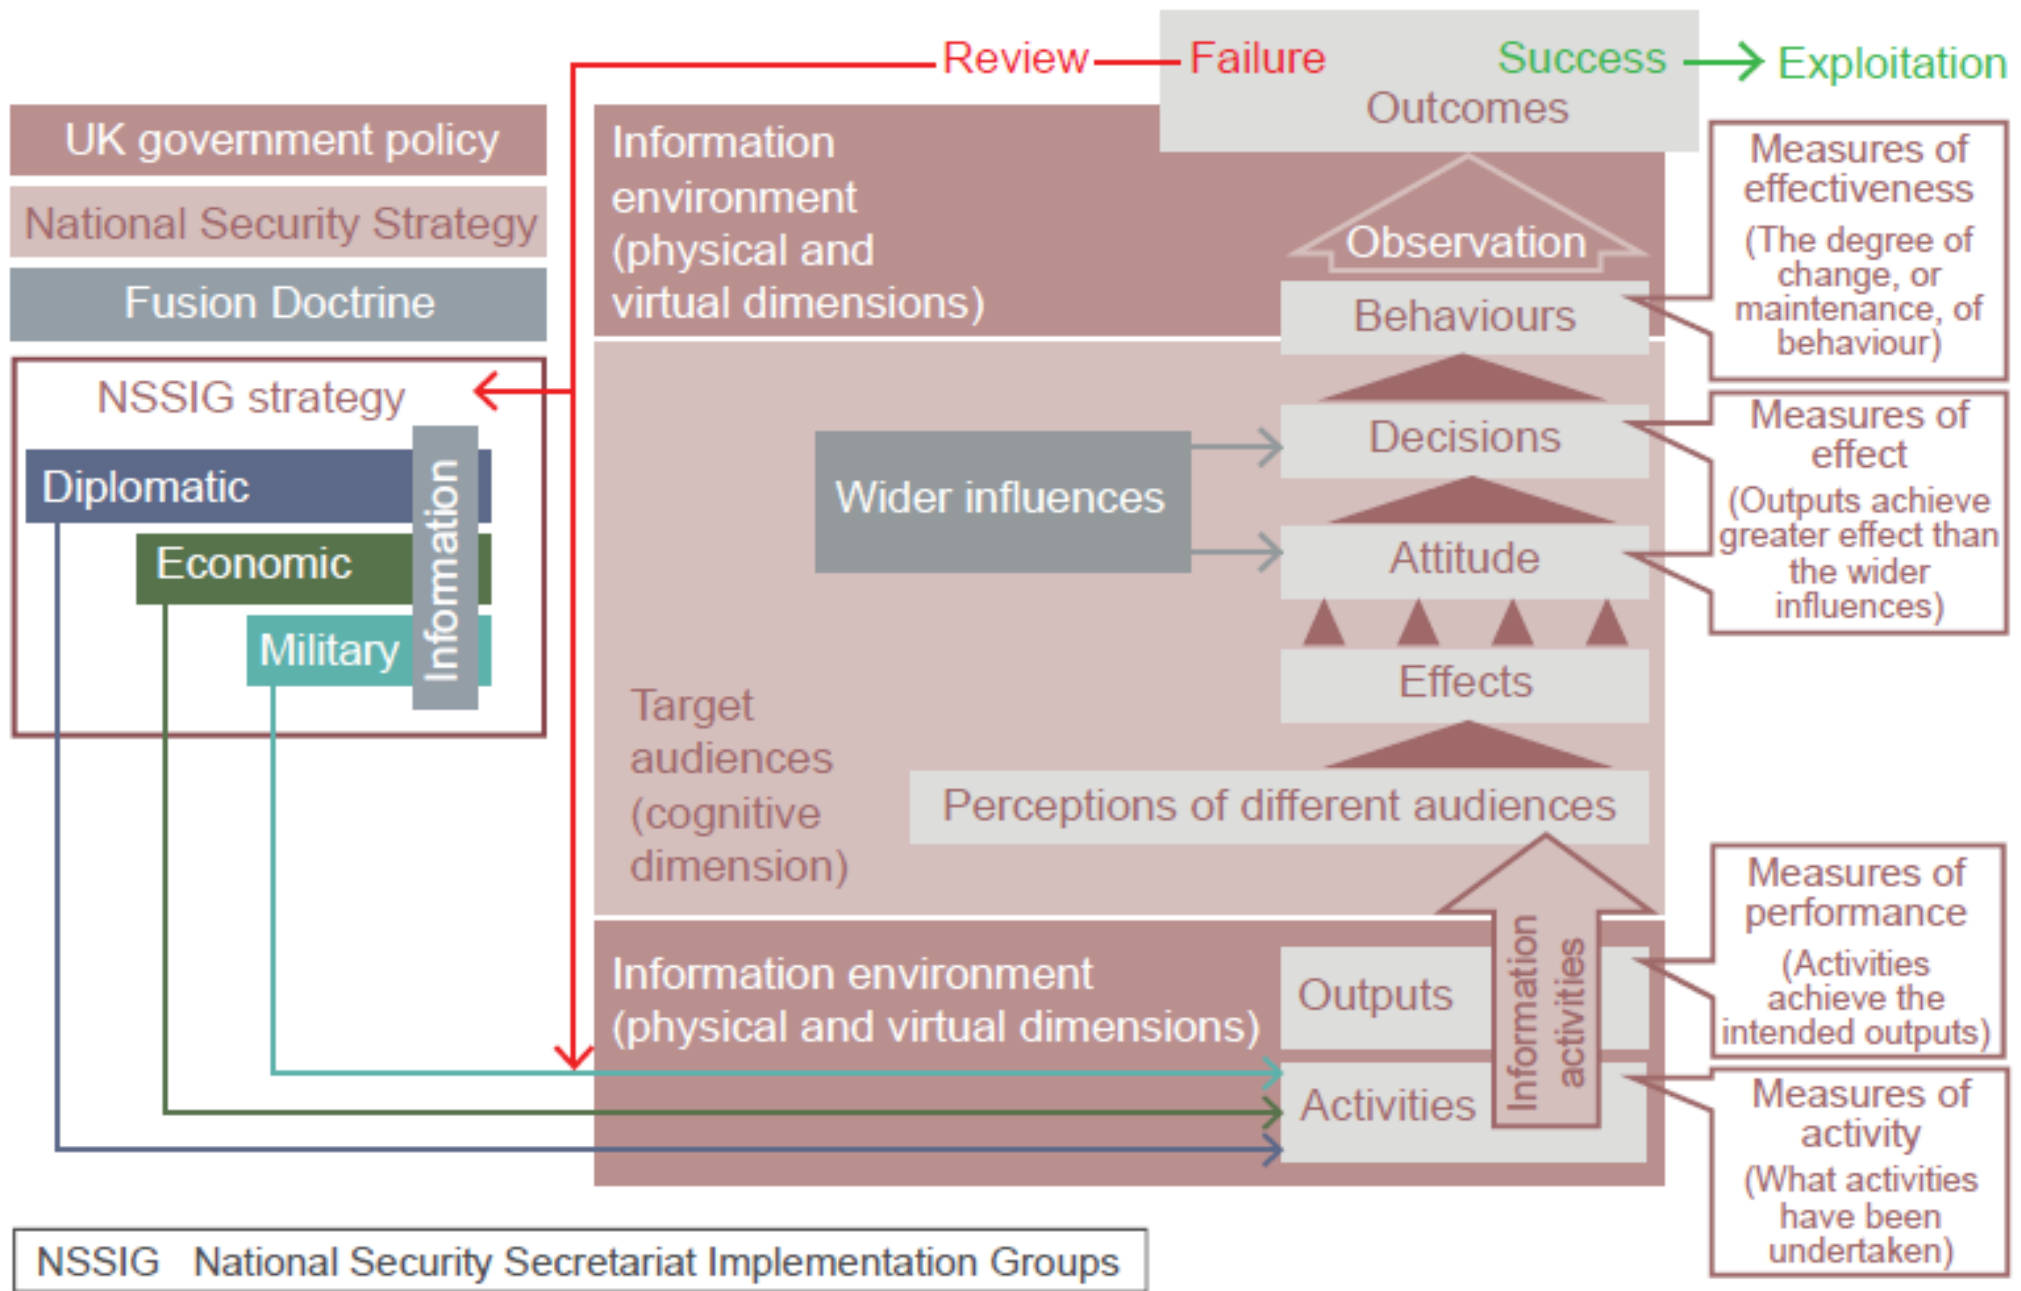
Review Failure Success Exploitation
Outcomes

UK government policy
National Security Strategy
Fusion Doctrine
NSSIG strategy
Diplomatic
Economic
Military
Information

Information environment (physical and virtual dimensions)

Observation
Behaviours
Decisions
Wider influences
Attitude
Effects

Target audiences (cognitive dimension)

Perceptions of different audiences

Information environment (physical and virtual dimensions)

Outputs
Activities
Information activities

Measures of effectiveness (The degree of change, or maintenance, of behaviour)

Measures of effect (Outputs achieve greater effect than the wider influences)

Measures of performance (Activities achieve the intended outputs)

Measures of activity (What activities have been undertaken)

NSSIG National Security Secretariat Implementation Groups